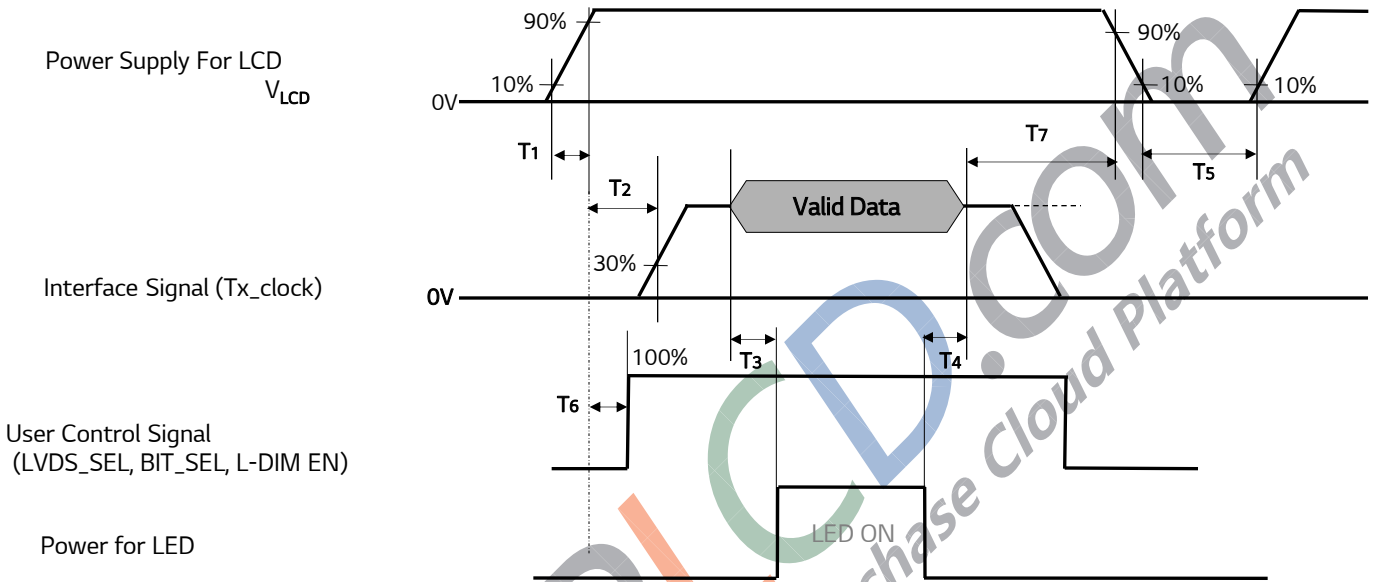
Power Supply For LCD
$V_{LCD}$

90%
10%
0V
90%
10%
10%
T1
T7
T5
T2
Valid Data
30%

Interface Signal (Tx_clock)

0V
100%
T3
T4
T6

User Control Signal
(LVDS_SEL, BIT_SEL, L-DIM EN)

LED ON

Power for LED

.com
chase Cloud Platform